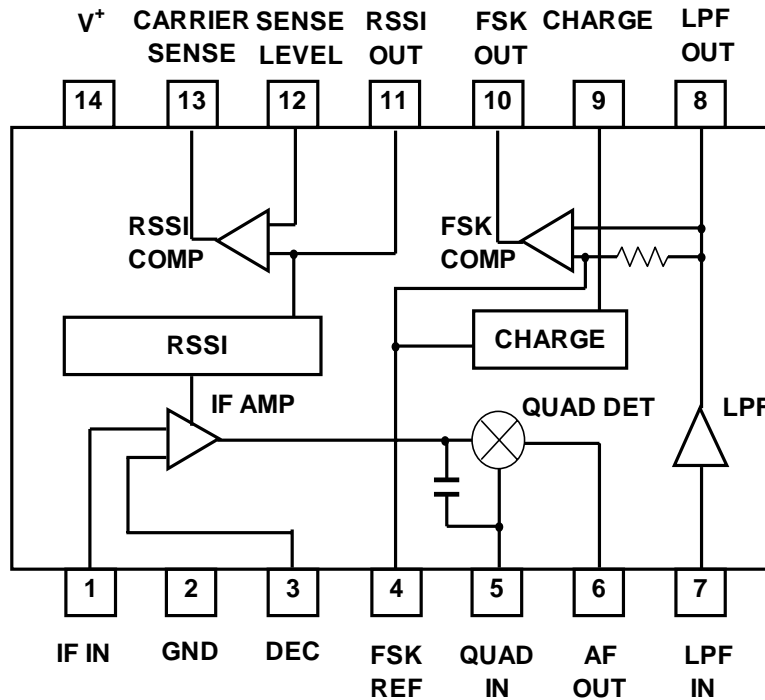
$V^+$ CARRIER SENSE SENSE LEVEL RSSI OUT FSK OUT CHARGE LPF OUT

14 13 12 11 10 9 8

RSSI COMP

FSK COMP

RSSI

CHARGE

IF AMP

QUAD DET

LPF

1 2 3 4 5 6 7

IF IN GND DEC FSK REF QUAD IN AF OUT LPF IN